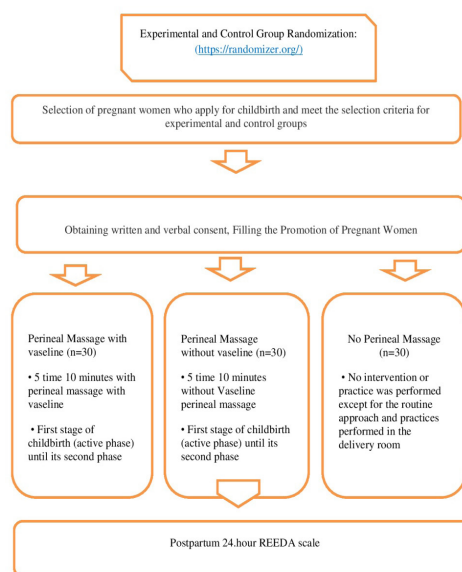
Experimental and Control Group Randomization:
(https://randomizer.org/)

Selection of pregnant women who apply for childbirth and meet the selection criteria for experimental and control groups

Obtaining written and verbal consent, Filling the Promotion of Pregnant Women

Perineal Massage with vaseline (n=30)

• 5 time 10 minutes with perineal massage with vaseline

• First stage of childbirth (active phase) until its second phase

Perineal Massage without vaseline (n=30)

• 5 time 10 minutes without Vaseline perineal massage

• First stage of childbirth (active phase) until its second phase

No Perineal Massage (n=30)

• No intervention or practice was performed except for the routine approach and practices performed in the delivery room

Postpartum 24.hour REEDA scale